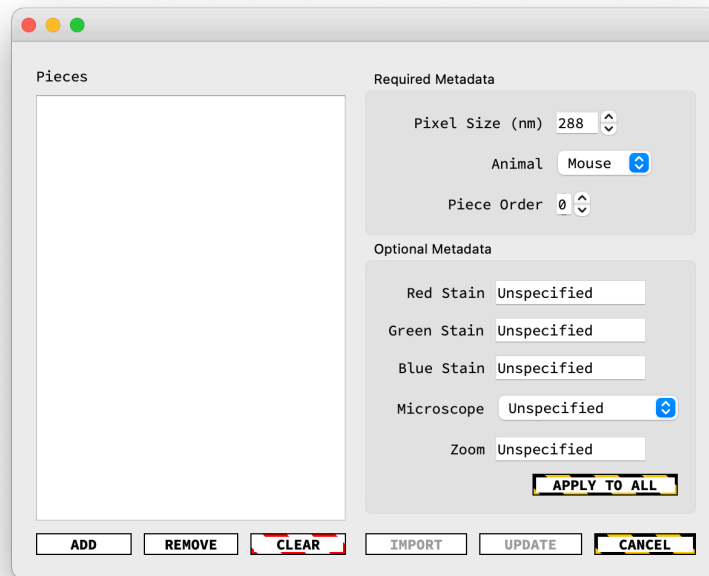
Pieces

Required Metadata

Pixel Size (nm) 288

Animal Mouse

Piece Order 0

Optional Metadata

Red Stain Unspecified

Green Stain Unspecified

Blue Stain Unspecified

Microscope Unspecified

Zoom Unspecified

APPLY TO ALL

ADD REMOVE CLEAR IMPORT UPDATE CANCEL